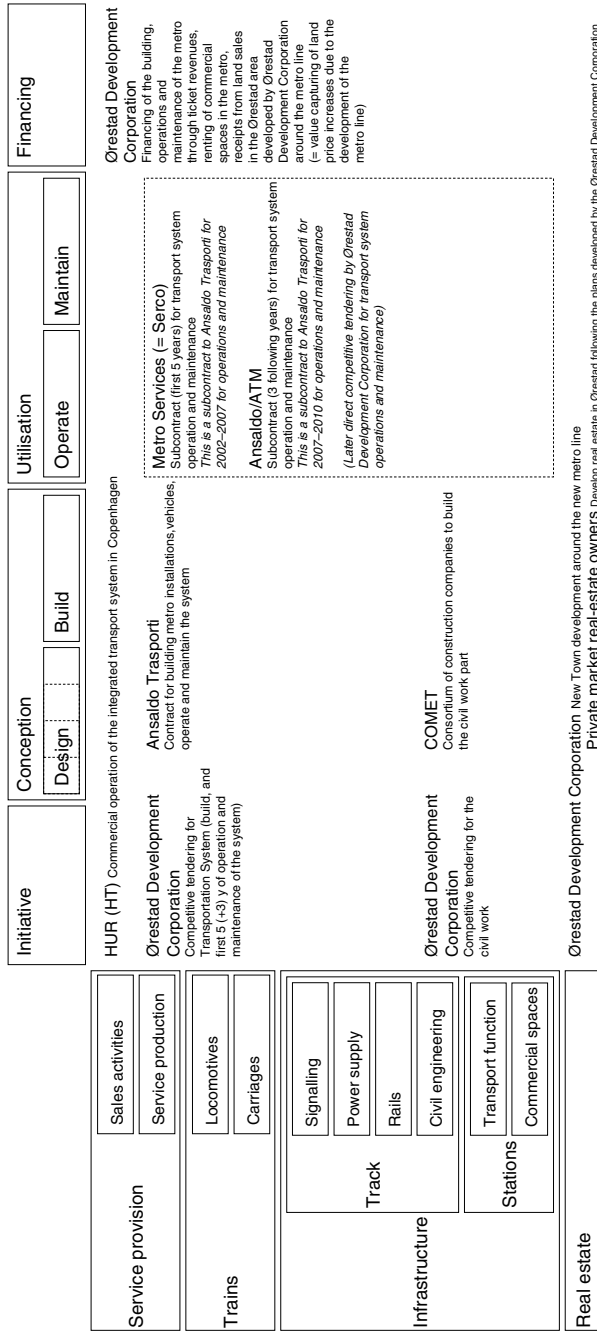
Initiative

Conception

Design

Build

Utilisation

Operate

Maintain

Financing

Service provision

Sales activities

Service production

Trains

Locomotives

Carriages

Infrastructure

Track

Signalling

Power supply

Rails

Civil engineering

Stations

Transport function

Commercial spaces

Real estate

HUR (HT) Commercial operation of the integrated transport system in Copenhagen

Ørestad Development Corporation
Competitive tendering for Transportation System (build, and first 5 (+3) y of operation and maintenance of the system)

Ansaldo Trasporti
Contract for building metro installations, vehicles, operate and maintain the system

Metro Services (= Serco)
Subcontract (first 5 years) for transport system operation and maintenance
*This is a subcontract to Ansaldo Trasporti for 2002–2007 for operations and maintenance*

Ansaldo/ATM
Subcontract (3 following years) for transport system operation and maintenance
*This is a subcontract to Ansaldo Trasporti for 2007–2010 for operations and maintenance*

*(Later direct competitive tendering by Ørestad Development Corporation for transport system operations and maintenance)*

Ørestad Development Corporation
Competitive tendering for the civil work

COMET
Consortium of construction companies to build the civil work part

Ørestad Development Corporation
Financing of the building, operations and maintenance of the metro through ticket revenues, renting of commercial spaces in the metro, receipts from land sales in the Ørestad area developed by Ørestad Development Corporation around the metro line (= value capturing of land price increases due to the development of the metro line)

Ørestad Development Corporation New Town development around the new metro line
Private market real-estate owners Develop real estate in Ørestad following the plans developed by the Ørestad Development Corporation